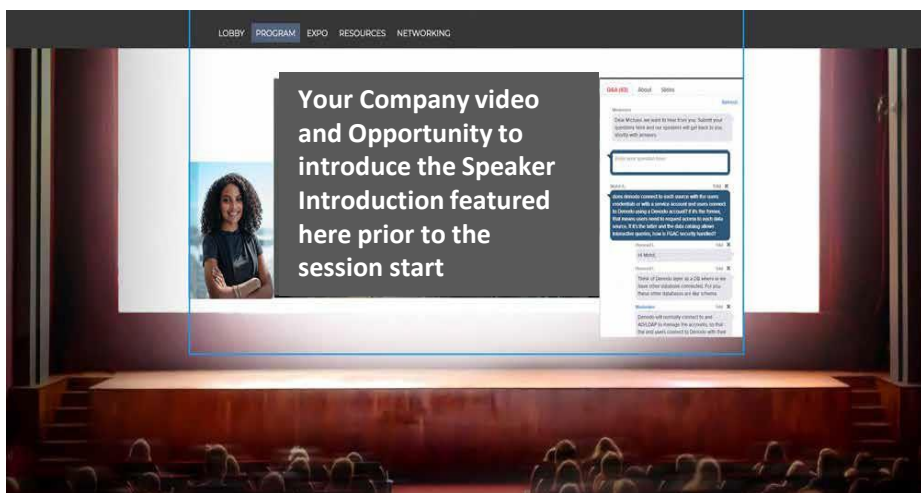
LOBBY PROGRAM EXPO RESOURCES NETWORKING

Your Company video and Opportunity to introduce the Speaker Introduction featured here prior to the session start

Q&A (43) About Votes

Moderator

Dear Mc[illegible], we want to hear from you. Submit your questions here and our speakers will get back to you shortly with answers.

Enter your question here

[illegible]

Does Dremio connect to each source with the same credentials or with a service account and users connect to Dremio using a Dremio account? If it's the former, that means users need to request access to each data source. If it's the latter and the data catalog allows interactive queries, how is FGAC security handled?

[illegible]

Hi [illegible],

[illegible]

Think of Dremio layer as a DB where is we have other databases connected. For you these other databases are like schema.

Moderator

Dremio will normally connect to and AD/LDAP to manage the accounts, so that the end users connect to Dremio with their